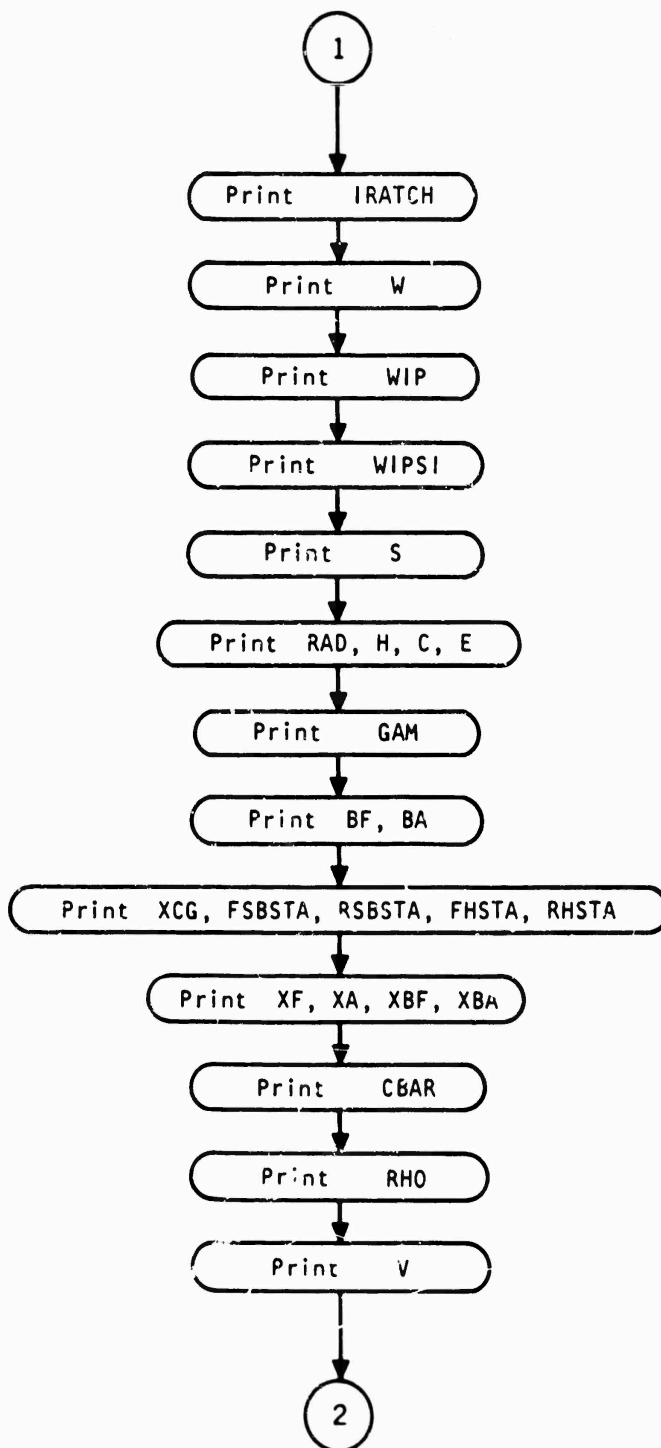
1

Print IRATCH

Print W

Print WIP

Print WIPSI

Print S

Print RAD, H, C, E

Print GAM

Print BF, BA

Print XCG, FSBSTA, RSBSTA, FHSTA, RHSTA

Print XF, XA, XBF, XBA

Print CBAR

Print RHO

Print V

2